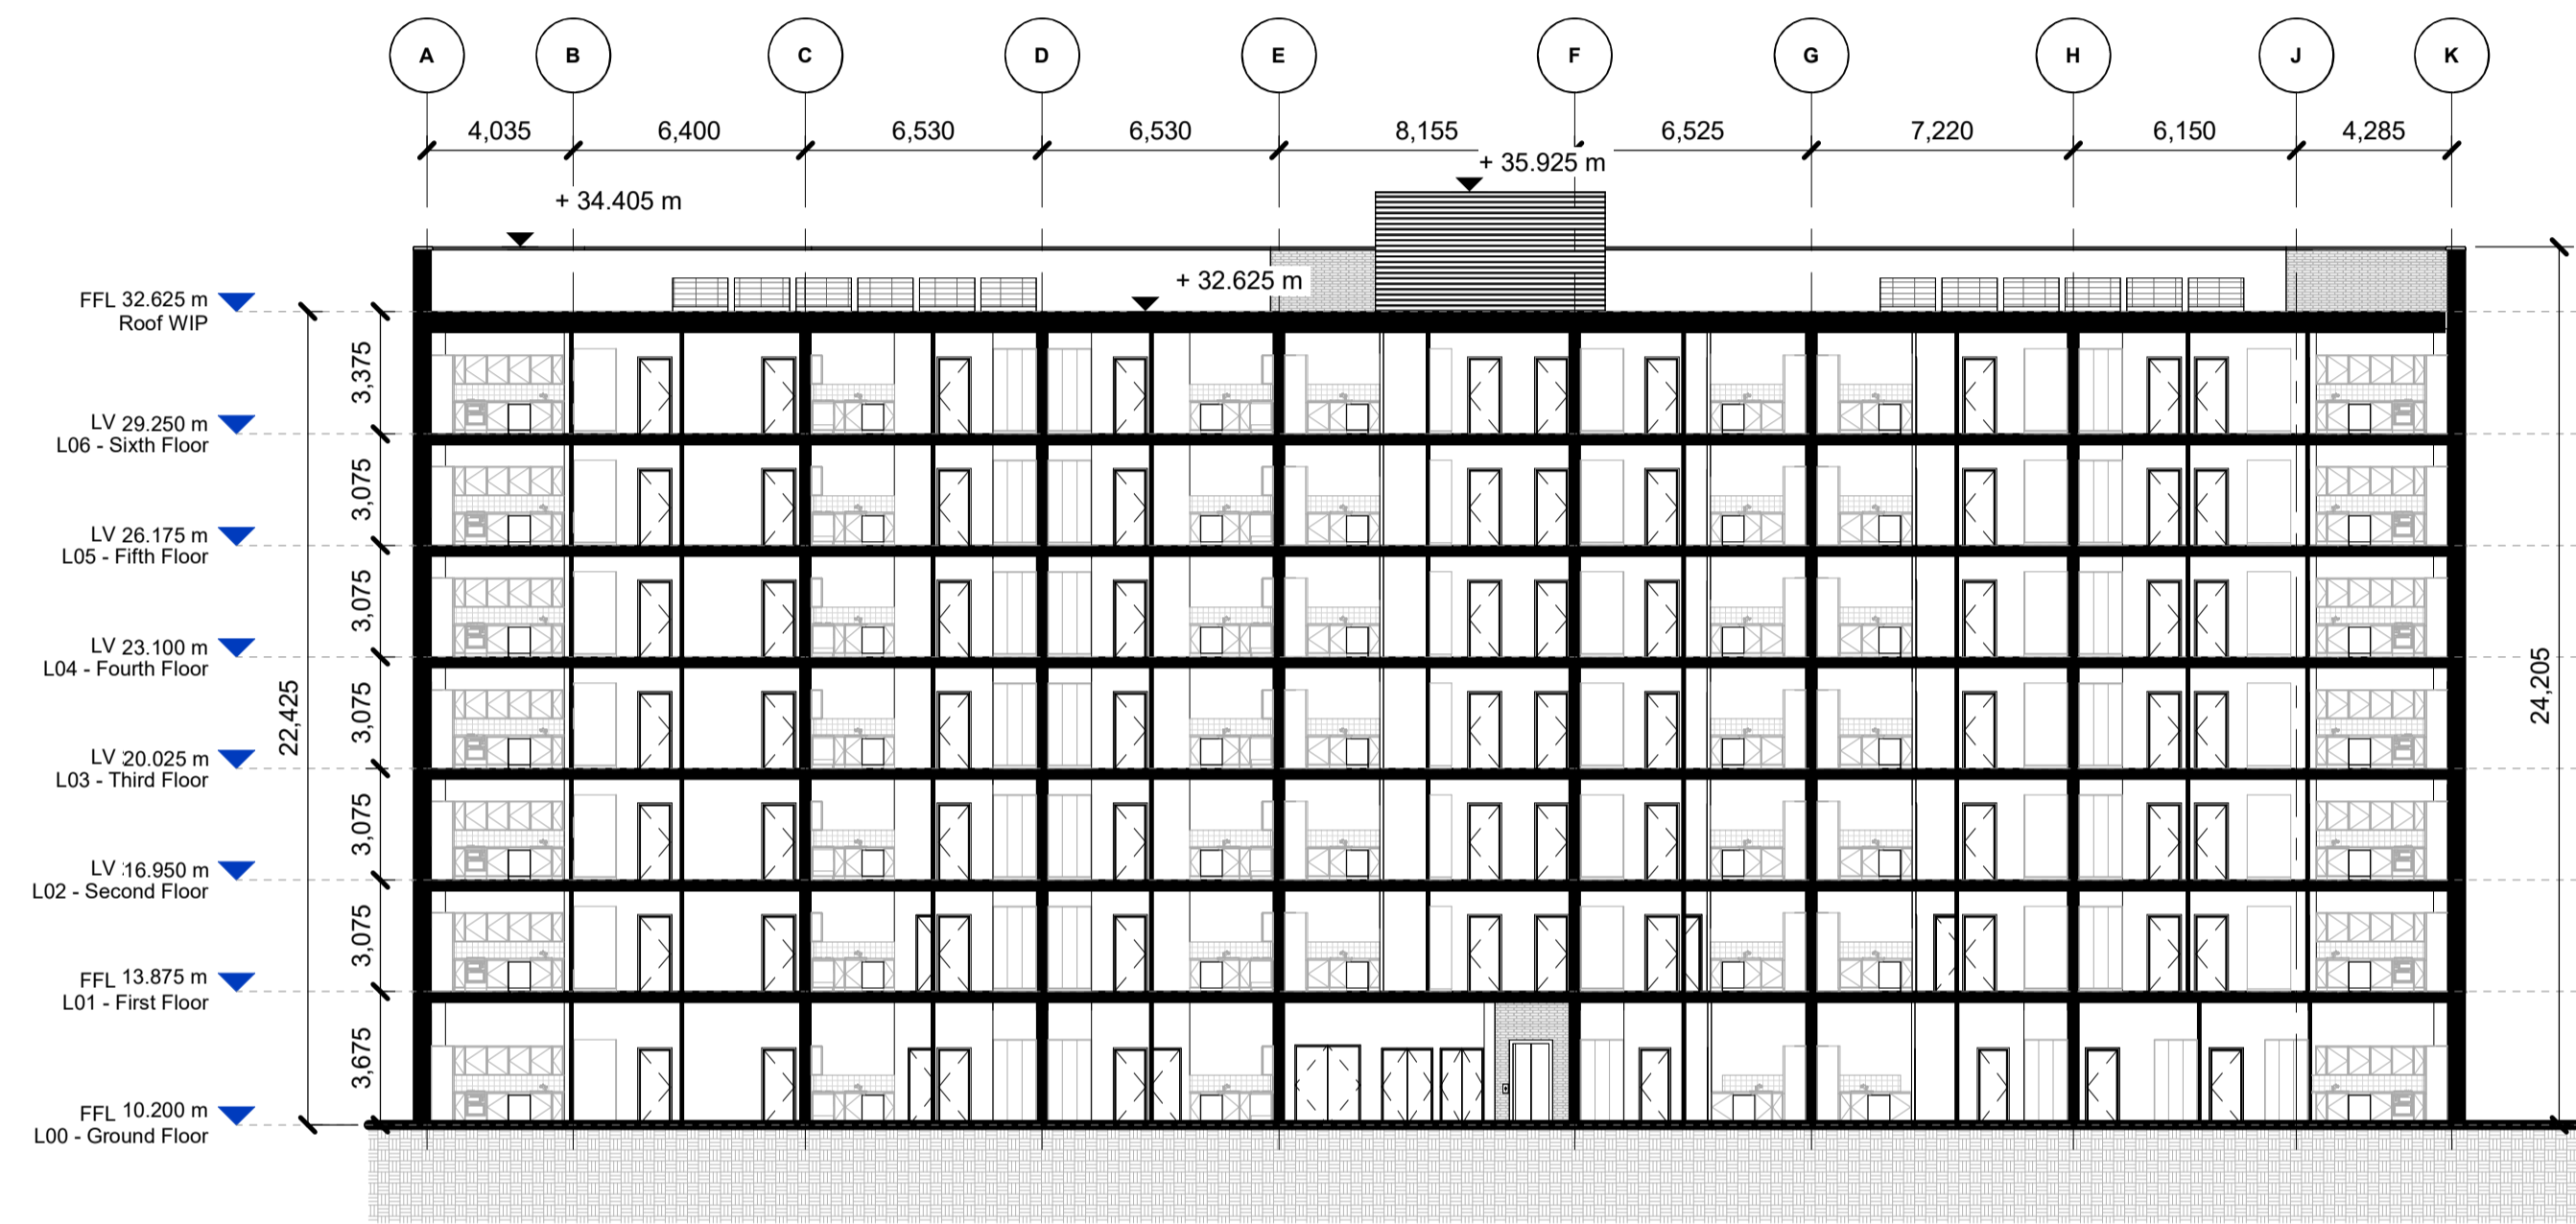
A B C D E F G H J K

4,035 6,400 6,530 6,530 8,155 6,525 7,220 6,150 4,285

+ 35.925 m

+ 34.405 m

+ 32.625 m

FFL 32.625 m
Roof WIP

LV 29.250 m
L06 - Sixth Floor

LV 26.175 m
L05 - Fifth Floor

LV 23.100 m
L04 - Fourth Floor

LV 20.025 m
L03 - Third Floor

LV 16.950 m
L02 - Second Floor

FFL 13.875 m
L01 - First Floor

FFL 10.200 m
L00 - Ground Floor

22,425

3,375
3,075
3,075
3,075
3,075
3,075
3,675

24,205